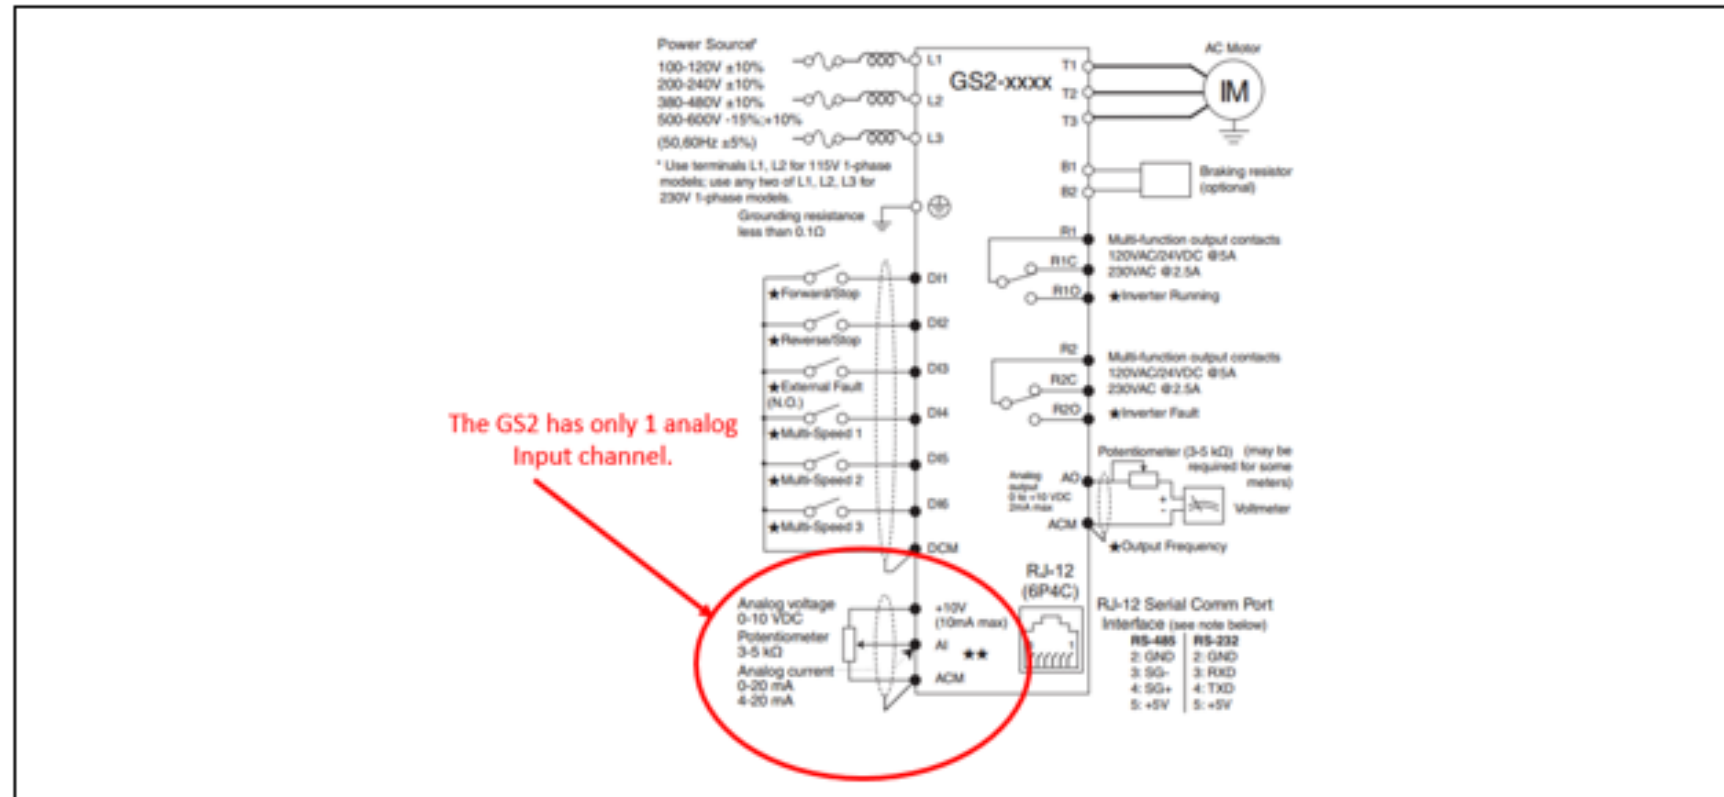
Power Source*
100-120V ±10%
200-240V ±10%
380-480V ±10%
500-600V -15%, +10%
(50,60Hz ±5%)
* Use terminals L1, L2 for 115V 1-phase models; use any two of L1, L2, L3 for 230V 1-phase models.

L1
L2
L3
GS2-xxxx
T1
T2
T3
AC Motor
IM

Grounding resistance less than 0.1Ω

B1
B2
Braking resistor (optional)

R1
R1C
R1O
Multi-function output contacts
120VAC/24VDC @5A
230VAC @2.5A
★Inverter Running

R2
R2C
R2O
Multi-function output contacts
120VAC/24VDC @5A
230VAC @2.5A
★Inverter Fault

★Forward/Stop
DI1
★Reverse/Stop
DI2
★External Fault (N.O.)
DI3
★Multi-Speed 1
DI4
★Multi-Speed 2
DI5
★Multi-Speed 3
DI6
DCM

The GS2 has only 1 analog Input channel.

Potentiometer (3-5 kΩ) (may be required for some meters)
Analog output 0 to +10 VDC 2mA max
AO
ACM
Voltmeter
★Output Frequency

RJ-12 (6P4C)
RJ-12 Serial Comm Port Interface (see note below)

| RS-485 | RS-232 |
|---|---|
| 2: GND | 2: GND |
| 3: SG- | 3: RXD |
| 4: SG+ | 4: TXD |
| 5: +5V | 5: +5V |

Analog voltage 0-10 VDC
Potentiometer 3-5 kΩ
Analog current 0-20 mA 4-20 mA
+10V (10mA max)
AI
★★
ACM